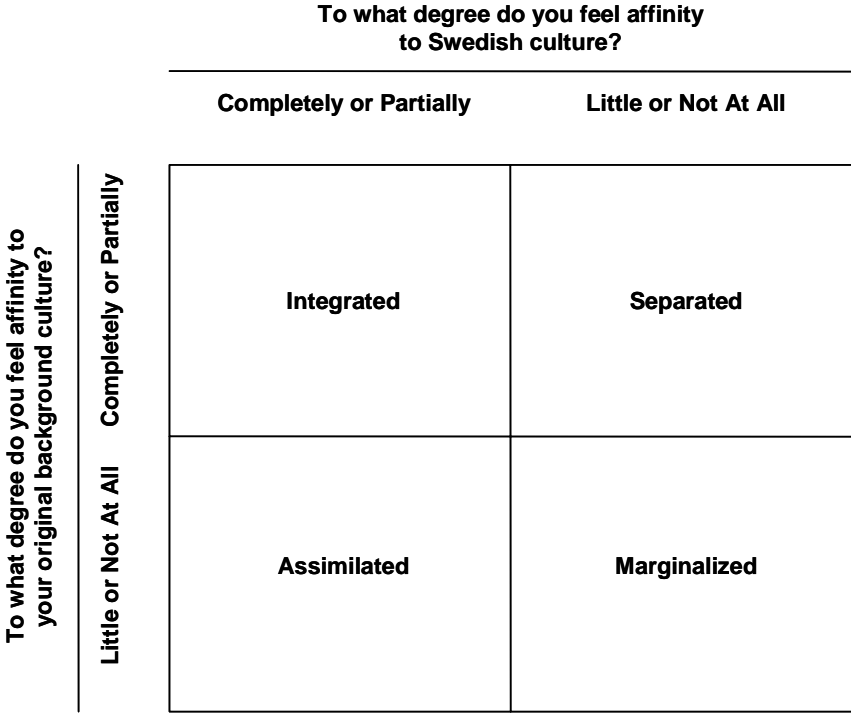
To what degree do you feel affinity to Swedish culture?

To what degree do you feel affinity to your original background culture?

| | Completely or Partially | Little or Not At All |
|---|---|---|
| Completely or Partially | Integrated | Separated |
| Little or Not At All | Assimilated | Marginalized |